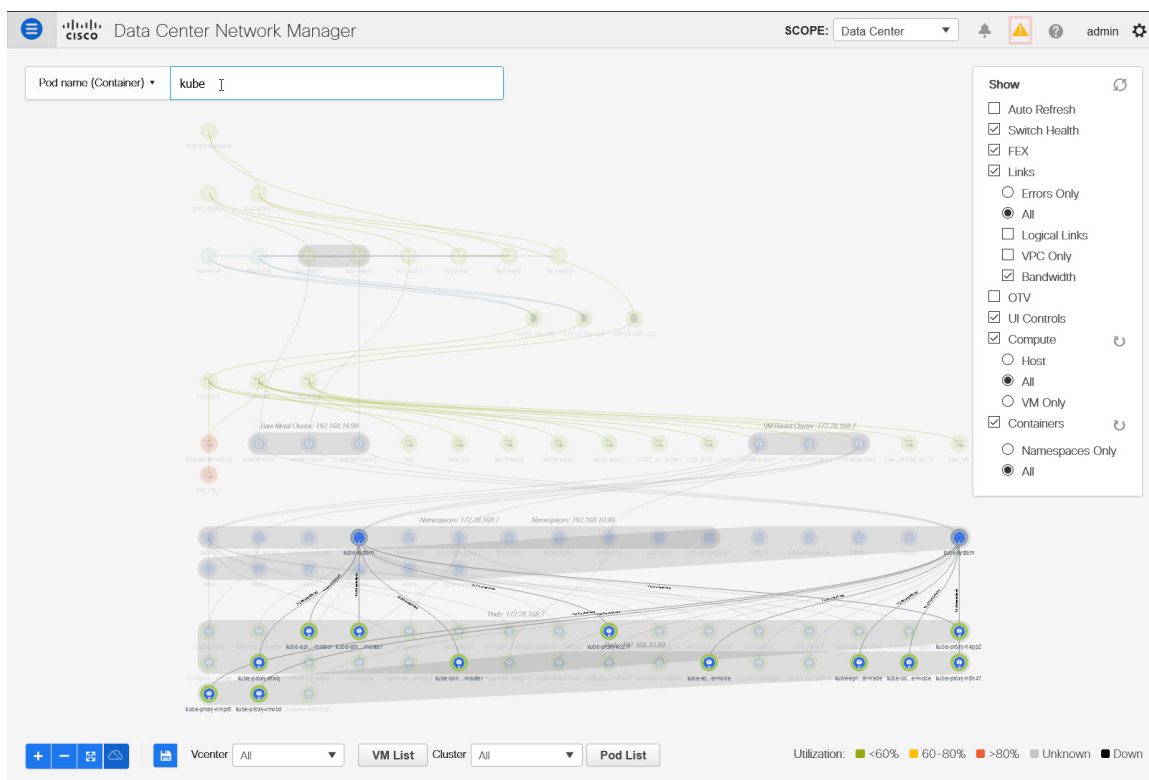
Data Center Network Manager

SCOPE: Data Center

admin

Pod name (Container) ▾ kube

Show
Auto Refresh
Switch Health
FEX
Links
Errors Only
All
Logical Links
VPC Only
Bandwidth
OTV
UI Controls
Compute
Host
All
VM Only
Containers
Namespaces Only
All

Bare Metal Cluster: 192.168.10.99
VM Based Cluster: 172.28.168.7
Namespaces: 172.28.168.7
Namespaces: 192.168.10.99
kube-system
kube-system
Pods: 172.28.168.7
Pods: 192.168.10.99
kube-api...-master
kube-con...-master
kube-proxy-m4pp2
kube-proxy-tfwtq
kube-con...-master
kube-sc...er-node
kube-api...er-node
kube-co...er-node
kube-proxy-h9n47
kube-proxy-mmpt5
kube-proxy-vmrwd

Vcenter All
VM List
Cluster All
Pod List

Utilization: <60% 60-80% >80% Unknown Down